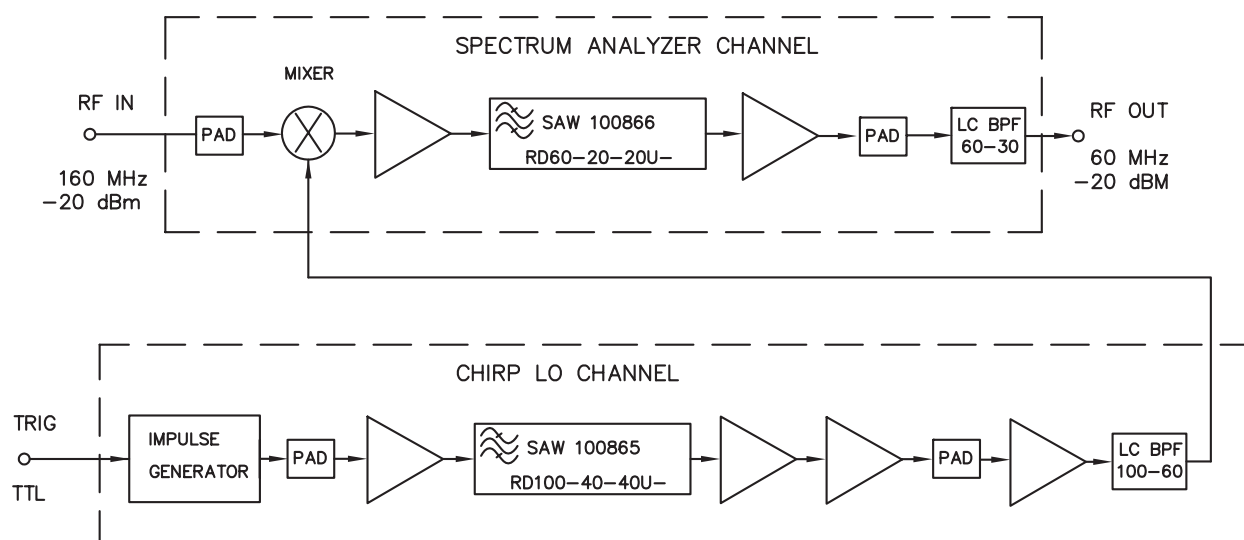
SPECTRUM ANALYZER CHANNEL

MIXER

RF IN

PAD

SAW 100866

RD60–20–20U–

PAD

LC BPF 60–30

RF OUT

160 MHz
–20 dBm

60 MHz
–20 dBM

CHIRP LO CHANNEL

TRIG

TTL

IMPULSE GENERATOR

PAD

SAW 100865

RD100–40–40U–

PAD

LC BPF 100–60